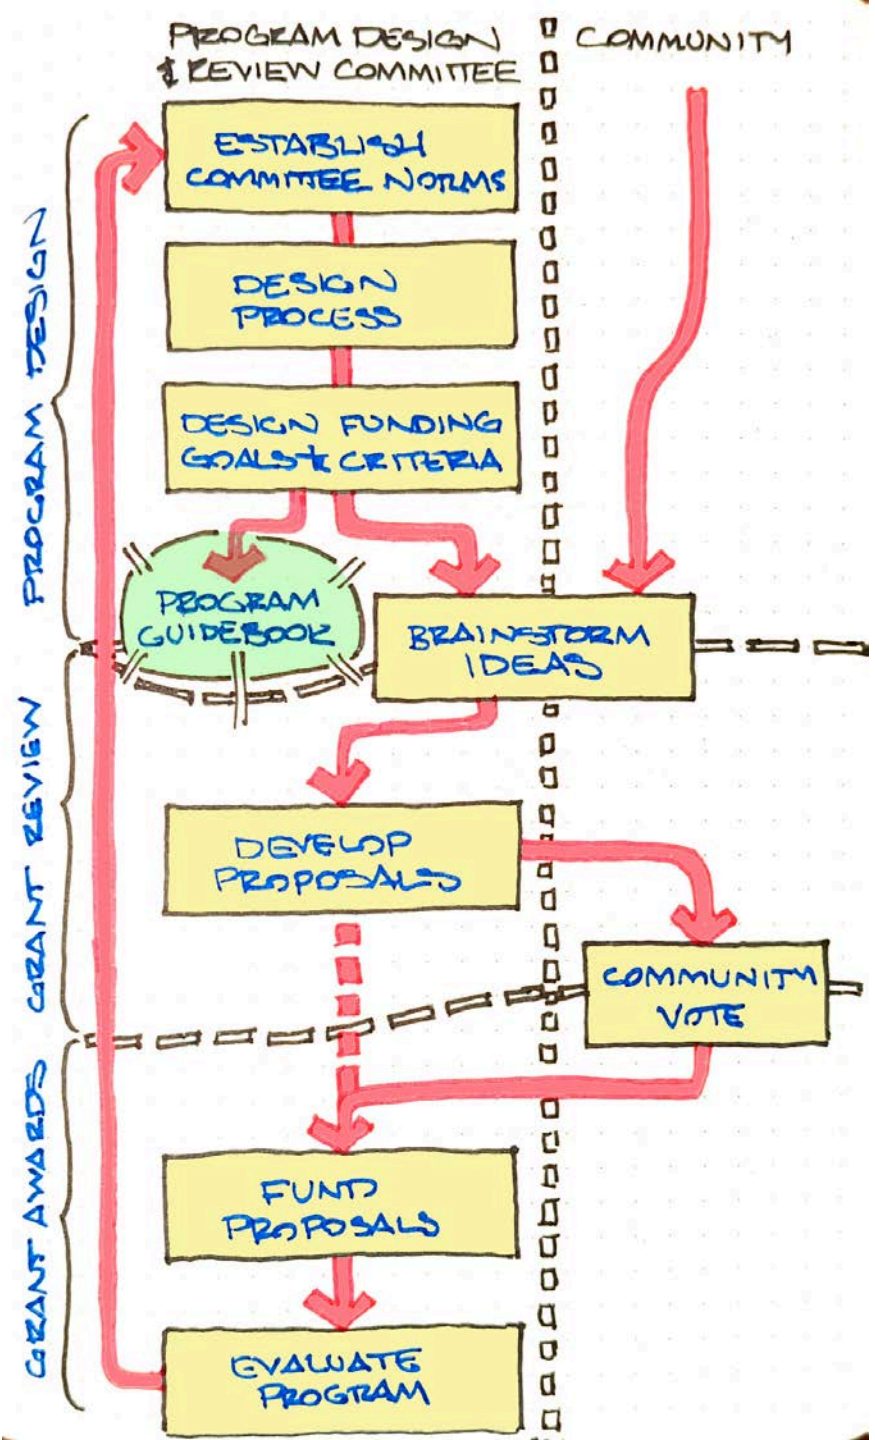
PROGRAM DESIGN & REVIEW COMMITTEE

COMMUNITY

PROGRAM DESIGN

ESTABLISH COMMITTEE NORMS

DESIGN PROCESS

DESIGN FUNDING GOALS & CRITERIA

PROGRAM GUIDEBOOK

BRAINSTORM IDEAS

GRANT REVIEW

DEVELOP PROPOSALS

COMMUNITY VOTE

GRANT AWARDS

FUND PROPOSALS

EVALUATE PROGRAM